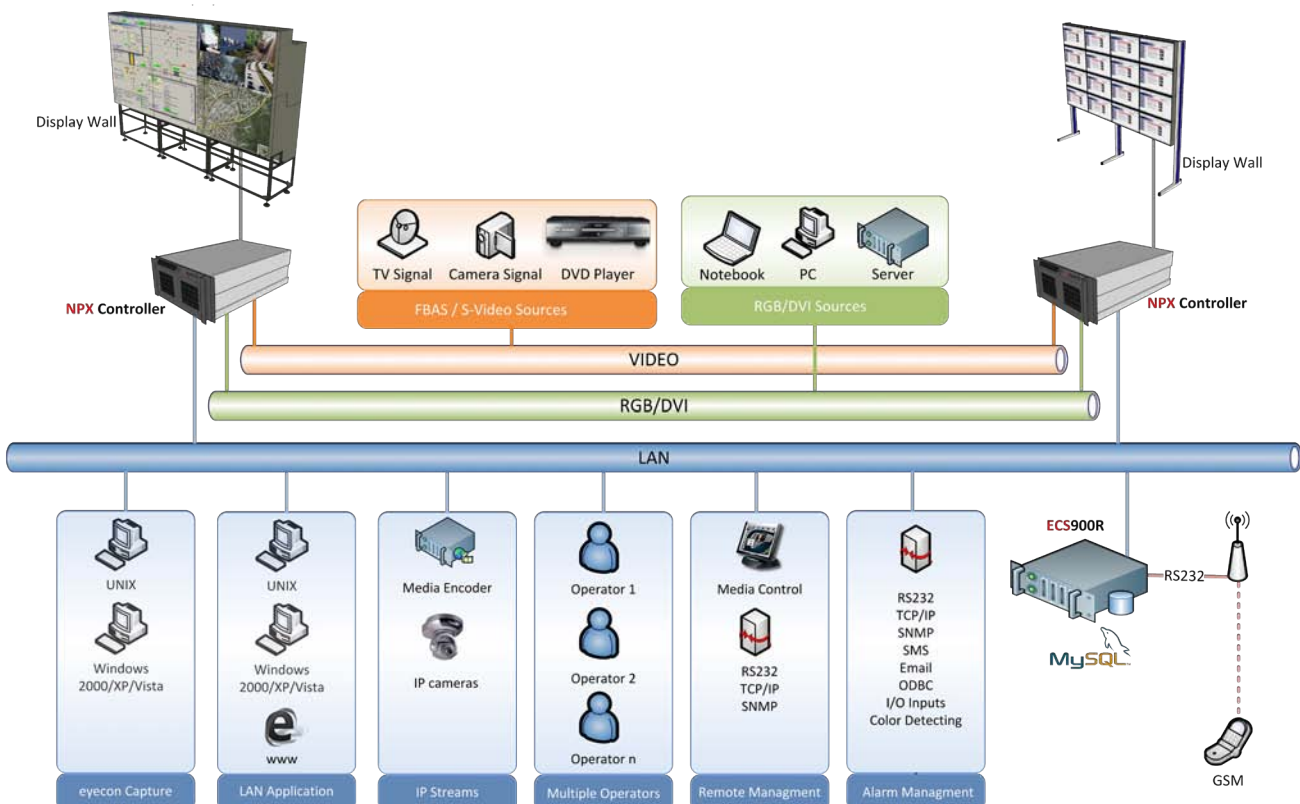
Display Wall

Display Wall

TV Signal Camera Signal DVD Player

FBAS / S-Video Sources

Notebook PC Server

RGB/DVI Sources

NPX Controller

NPX Controller

VIDEO

RGB/DVI

LAN

UNIX

Windows 2000/XP/Vista

eyecon Capture

UNIX

Windows 2000/XP/Vista

www

LAN Application

Media Encoder

IP cameras

IP Streams

Operator 1

Operator 2

Operator n

Multiple Operators

Media Control

RS232
TCP/IP
SNMP

Remote Managment

RS232
TCP/IP
SNMP
SMS
Email
ODBC
I/O Inputs
Color Detecting

Alarm Managment

ECS900R

RS232

MySQL

GSM